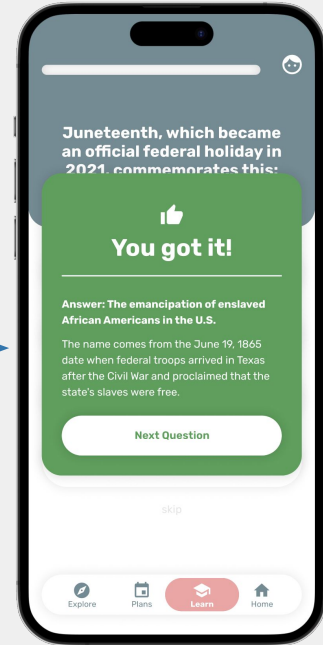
Juneteenth, which became an official federal holiday in 2021, commemorates this:

You got it!

Answer: The emancipation of enslaved African Americans in the U.S.

The name comes from the June 19, 1865 date when federal troops arrived in Texas after the Civil War and proclaimed that the state's slaves were free.

Next Question

skip

Explore Plans Learn Home